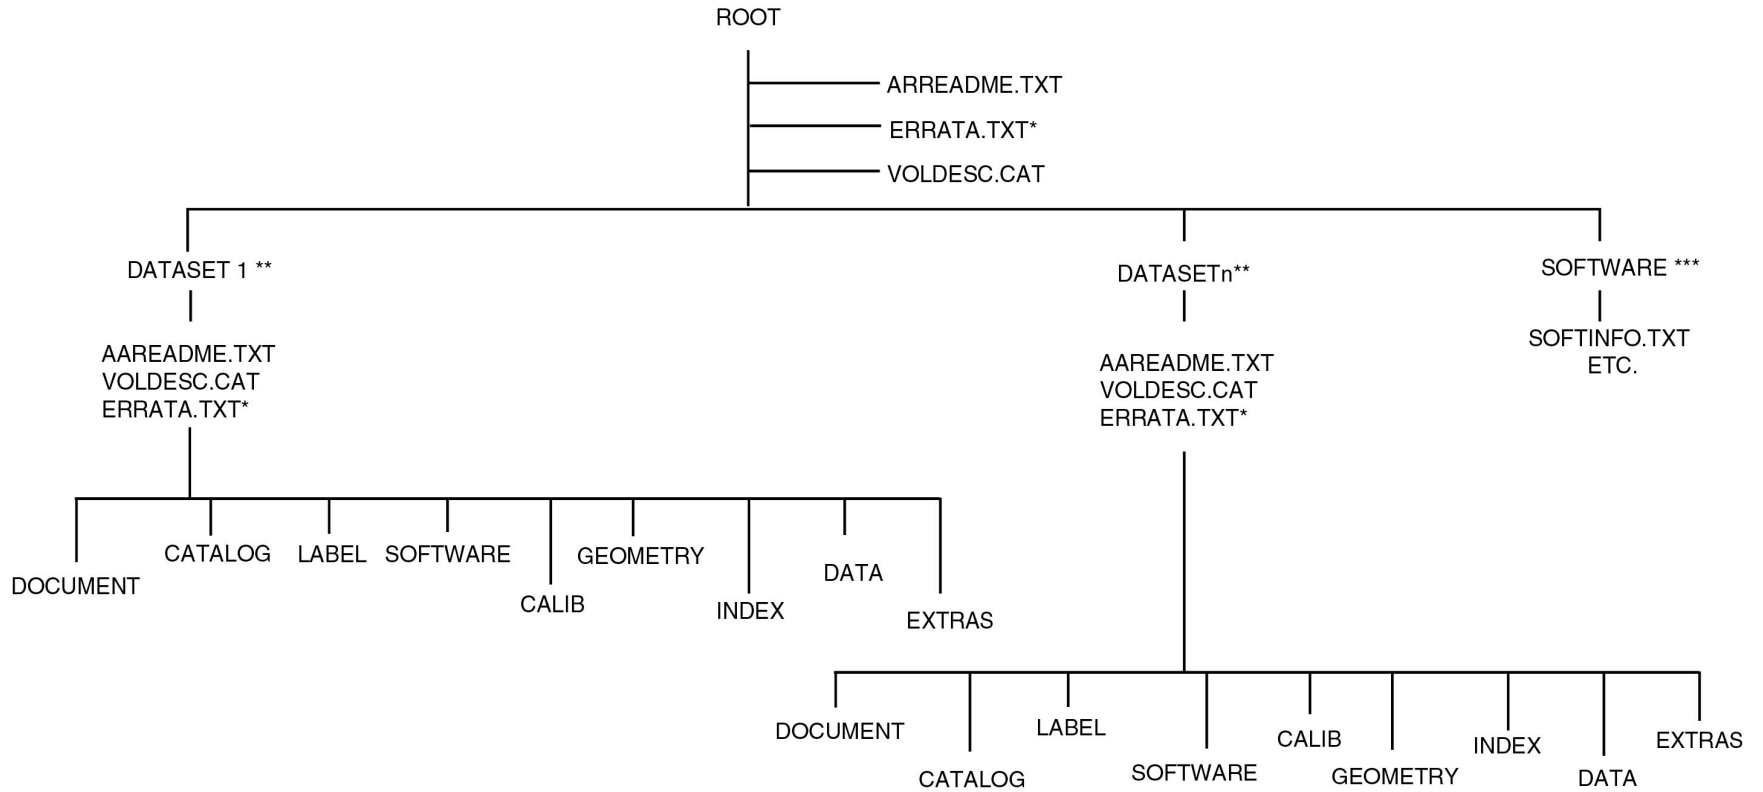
ROOT

ARREADME.TXT
ERRATA.TXT*
VOLDESC.CAT

DATASET 1 **

AAREADME.TXT
VOLDESC.CAT
ERRATA.TXT*

DOCUMENT CATALOG LABEL SOFTWARE CALIB GEOMETRY INDEX DATA EXTRAS

DATASETn**

AAREADME.TXT
VOLDESC.CAT
ERRATA.TXT*

DOCUMENT CATALOG LABEL SOFTWARE CALIB GEOMETRY INDEX DATA EXTRAS

SOFTWARE ***

SOFTINFO.TXT
ETC.